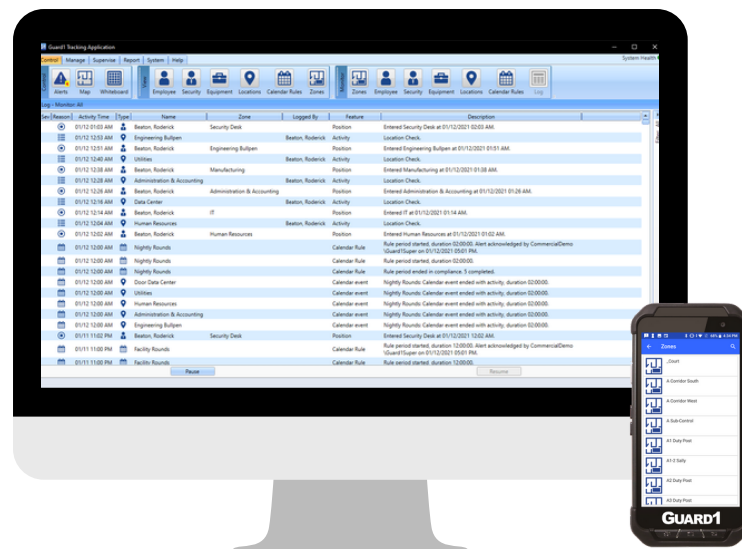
Guard1 Tracking Application

Control | Manage | Supervise | Report | System | Help

System Health

Alerts | Map | Whiteboard | View | Employee | Security | Equipment | Locations | Calendar Rules | Zones | Monitor | Zones | Employee | Security | Equipment | Locations | Calendar Rules | Log

Log - Monitor: All

| Sev | Reason | Activity Time | Type | Name | Zone | Logged By | Feature | Description |
|---|---|---|---|---|---|---|---|---|
| | | 01/12 01:03 AM | | Beaton, Roderick | Security Desk | | Position | Entered Security Desk at 01/12/2021 02:03 AM. |
| | | 01/12 12:53 AM | | Engineering Bullpen | | Beaton, Roderick | Activity | Location Check. |
| | | 01/12 12:51 AM | | Beaton, Roderick | Engineering Bullpen | | Position | Entered Engineering Bullpen at 01/12/2021 01:51 AM. |
| | | 01/12 12:40 AM | | Utilities | | Beaton, Roderick | Activity | Location Check. |
| | | 01/12 12:38 AM | | Beaton, Roderick | Manufacturing | | Position | Entered Manufacturing at 01/12/2021 01:38 AM. |
| | | 01/12 12:28 AM | | Administration & Accounting | | Beaton, Roderick | Activity | Location Check. |
| | | 01/12 12:26 AM | | Beaton, Roderick | Administration & Accounting | | Position | Entered Administration & Accounting at 01/12/2021 01:26 AM. |
| | | 01/12 12:16 AM | | Data Center | | Beaton, Roderick | Activity | Location Check. |
| | | 01/12 12:14 AM | | Beaton, Roderick | IT | | Position | Entered IT at 01/12/2021 01:14 AM. |
| | | 01/12 12:04 AM | | Human Resources | | Beaton, Roderick | Activity | Location Check. |
| | | 01/12 12:02 AM | | Beaton, Roderick | Human Resources | | Position | Entered Human Resources at 01/12/2021 01:02 AM. |
| | | 01/12 12:00 AM | | Nightly Rounds | | | Calendar Rule | Rule period started, duration 02:00:00. Alert acknowledged by CommercialDemo \Guard1Super on 01/12/2021 05:01 PM. |
| | | 01/12 12:00 AM | | Nightly Rounds | | | Calendar Rule | Rule period started, duration 02:00:00. |
| | | 01/12 12:00 AM | | Nightly Rounds | | | Calendar Rule | Rule period ended in compliance. 5 completed. |
| | | 01/12 12:00 AM | | Door Data Center | | | Calendar event | Nightly Rounds Calendar event ended with activity, duration 02:00:00. |
| | | 01/12 12:00 AM | | Utilities | | | Calendar event | Nightly Rounds Calendar event ended with activity, duration 02:00:00. |
| | | 01/12 12:00 AM | | Human Resources | | | Calendar event | Nightly Rounds Calendar event ended with activity, duration 02:00:00. |
| | | 01/12 12:00 AM | | Administration & Accounting | | | Calendar event | Nightly Rounds Calendar event ended with activity, duration 02:00:00. |
| | | 01/12 12:00 AM | | Engineering Bullpen | | | Calendar event | Nightly Rounds Calendar event ended with activity, duration 02:00:00. |
| | | 01/11 11:02 PM | | Beaton, Roderick | Security Desk | | Position | Entered Security Desk at 01/12/2021 12:02 AM. |
| | | 01/11 11:00 PM | | Facility Rounds | | | Calendar Rule | Rule period started, duration 12:00:00. Alert acknowledged by CommercialDemo \Guard1Super on 01/12/2021 05:01 PM. |
| | | 01/11 11:00 PM | | Facility Rounds | | | Calendar Rule | Rule period started, duration 12:00:00. |

Pause | Resume

Zones

Court
A Corridor South
A Corridor West
A Sub-Control
A1 Duty Post
A1-2 Sally
A2 Duty Post
A3 Duty Post

GUARD1